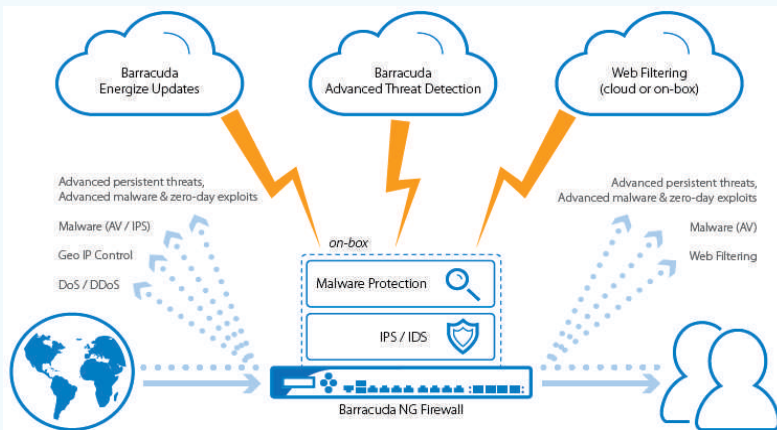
Barracuda
Energize Updates

Barracuda
Advanced Threat Detection

Web Filtering
(cloud or on-box)

Advanced persistent threats,
Advanced malware & zero-day exploits

Malware (AV / IPS)

Geo IP Control

DoS / DDoS

on-box

Malware Protection

IPS / IDS

Barracuda NG Firewall

Advanced persistent threats,
Advanced malware & zero-day exploits

Malware (AV)

Web Filtering